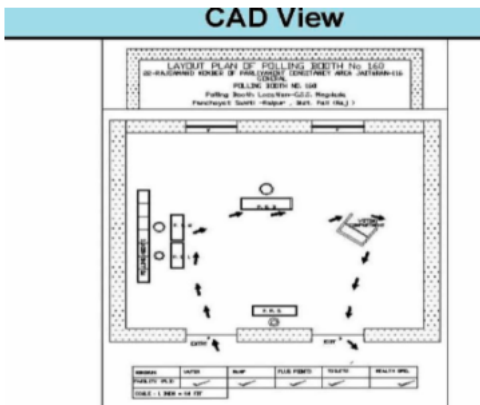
CAD View

LAYOUT PLAN OF POLLING BOOTH No 160
22-RAJSAMAND MEMBER OF PARLIAMENT CONSTITUENCY AREA JAITARAN-116
CENTRAL
POLLING BOOTH NO 160
Polling Booth Location-G.S.S. Rajpura
Panchayat Samiti -Raipur , Distt. Pali (Raj.)

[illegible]

P.O.

VOTING COMPARTMENT

P.O.

ENTRY

EXIT

| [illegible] | WATER | RAMP | FLUX POINTS | TOILETS | HEALTH SPEL |
|---|---|---|---|---|---|
| FACILITIC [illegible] | ✓ | ✓ | ✓ | ✓ | ✓ |
| SCALE - 1 INCH = 10 FT | | | | | |